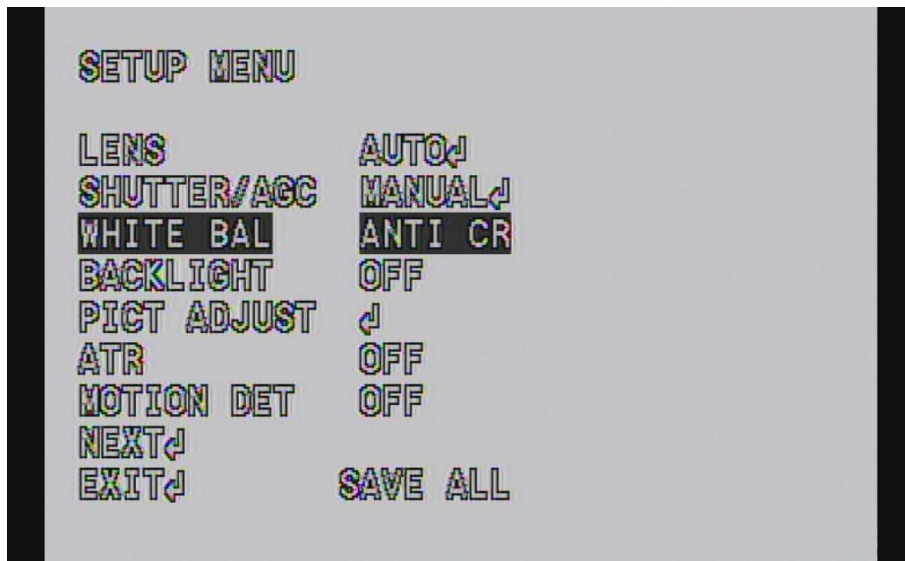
SETUP MENU

| | |
|---|---|
| LENS | AUTO↵ |
| SHUTTER/AGC | MANUAL↵ |
| WHITE BAL | ANTI CR |
| BACKLIGHT | OFF |
| PICT ADJUST | ↵ |
| ATR | OFF |
| MOTION DET | OFF |
| NEXT↵ | |
| EXIT↵ | SAVE ALL |